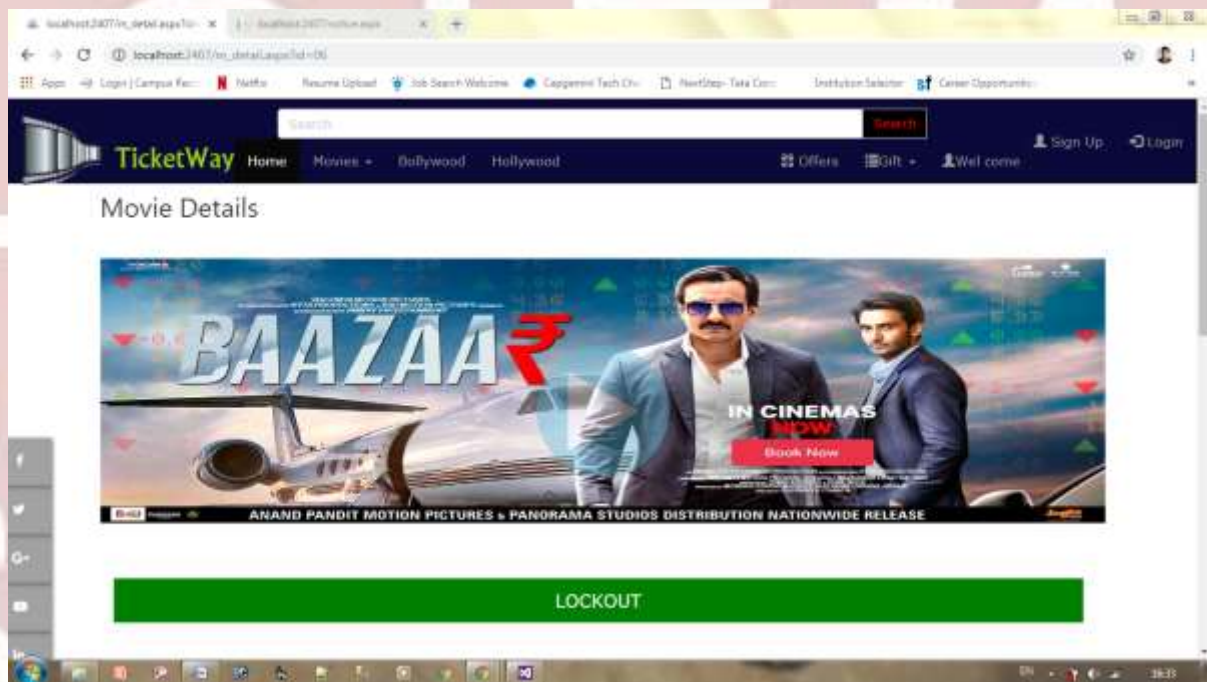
localhost:2407/m_detail.aspx?i= ×   localhost:2407/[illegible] ×   +

localhost:2407/m_detail.aspx?id=06

Apps   Login | Campus Re...   Netflix   Resume Upload   Job Search Welcome   Capgemini Tech Ch...   NextStep- Tata Con...   Institution Selector   Career Opportunitie...

Search   Search

TicketWay   Home   Movies ▾   Bollywood   Hollywood   Offers   Gift ▾   Wel come   Sign Up   Login

Movie Details

BAAZAA₹

IN CINEMAS NOW

Book Now

ANAND PANDIT MOTION PICTURES & PANORAMA STUDIOS DISTRIBUTION NATIONWIDE RELEASE

LOCKOUT